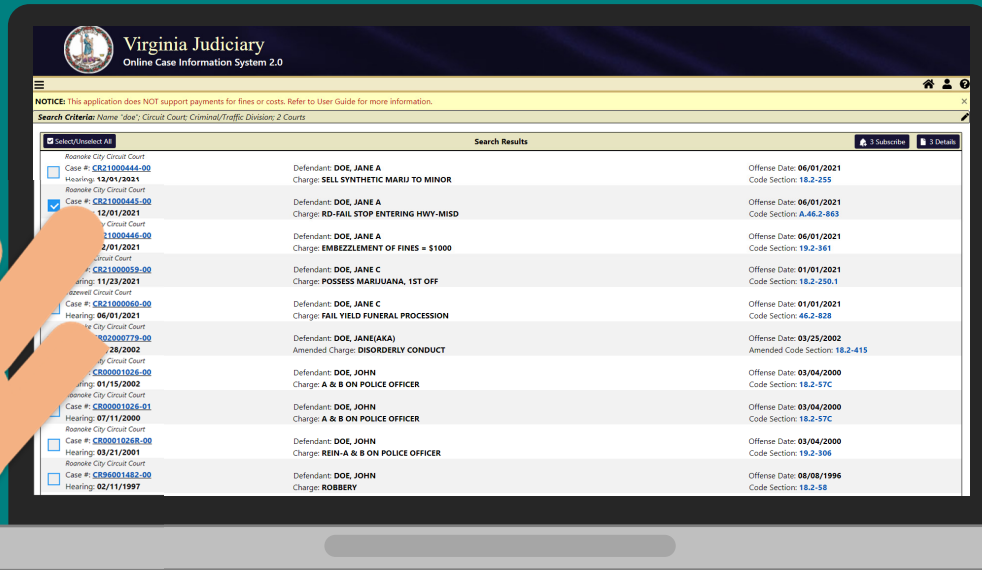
Virginia Judiciary
Online Case Information System 2.0

NOTICE: This application does NOT support payments for fines or costs. Refer to User Guide for more information.

Search Criteria: Name 'doe'; Circuit Court; Criminal/Traffic Division; 2 Courts

Select/Unselect All | Search Results | 3 Subscribe | 3 Details

Roanoke City Circuit Court
Case #: CR21000444-00
Hearing: 12/01/2021
Defendant: DOE, JANE A
Charge: SELL SYNTHETIC MARIJ TO MINOR
Offense Date: 06/01/2021
Code Section: 18.2-255

Roanoke City Circuit Court
Case #: CR21000445-00
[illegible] 12/01/2021
Defendant: DOE, JANE A
Charge: RD-FAIL STOP ENTERING HWY-MISD
Offense Date: 06/01/2021
Code Section: A.46.2-863

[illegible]y Circuit Court
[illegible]21000446-00
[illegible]2/01/2021
Defendant: DOE, JANE A
Charge: EMBEZZLEMENT OF FINES = $1000
Offense Date: 06/01/2021
Code Section: 19.2-361

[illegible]ircuit Court
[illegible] CR21000059-00
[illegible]ring: 11/23/2021
Defendant: DOE, JANE C
Charge: POSSESS MARIJUANA, 1ST OFF
Offense Date: 01/01/2021
Code Section: 18.2-250.1

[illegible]zewell Circuit Court
Case #: CR21000060-00
Hearing: 06/01/2021
Defendant: DOE, JANE C
Charge: FAIL YIELD FUNERAL PROCESSION
Offense Date: 01/01/2021
Code Section: 46.2-828

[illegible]e City Circuit Court
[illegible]R02000779-00
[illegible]28/2002
Defendant: DOE, JANE(AKA)
Amended Charge: DISORDERLY CONDUCT
Offense Date: 03/25/2002
Amended Code Section: 18.2-415

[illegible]y Circuit Court
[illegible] CR00001026-00
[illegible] 01/15/2002
Defendant: DOE, JOHN
Charge: A & B ON POLICE OFFICER
Offense Date: 03/04/2000
Code Section: 18.2-57C

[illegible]oanoke City Circuit Court
Case #: CR00001026-01
Hearing: 07/11/2000
Defendant: DOE, JOHN
Charge: A & B ON POLICE OFFICER
Offense Date: 03/04/2000
Code Section: 18.2-57C

Roanoke City Circuit Court
Case #: CR0001026R-00
Hearing: 03/21/2001
Defendant: DOE, JOHN
Charge: REIN-A & B ON POLICE OFFICER
Offense Date: 03/04/2000
Code Section: 19.2-306

Roanoke City Circuit Court
Case #: CR96001482-00
Hearing: 02/11/1997
Defendant: DOE, JOHN
Charge: ROBBERY
Offense Date: 08/08/1996
Code Section: 18.2-58